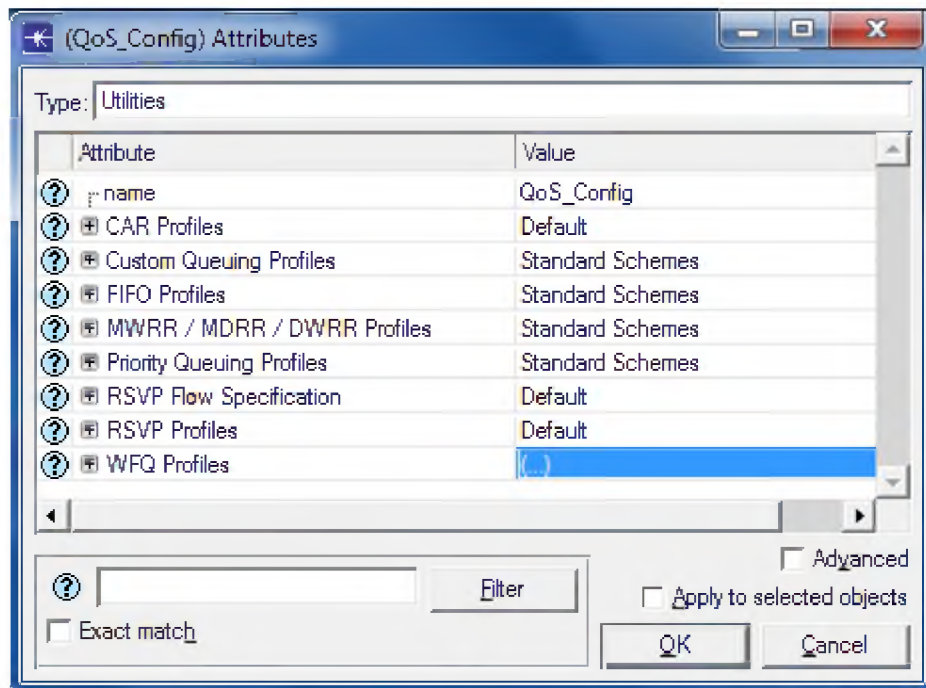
(QoS_Config) Attributes

Type: Utilities

| Attribute | Value |
|---|---|
| name | QoS_Config |
| CAR Profiles | Default |
| Custom Queuing Profiles | Standard Schemes |
| FIFO Profiles | Standard Schemes |
| MWRR / MDRR / DWRR Profiles | Standard Schemes |
| Priority Queuing Profiles | Standard Schemes |
| RSVP Flow Specification | Default |
| RSVP Profiles | Default |
| WFQ Profiles | (...) |

Filter

Exact match

Advanced

Apply to selected objects

OK

Cancel